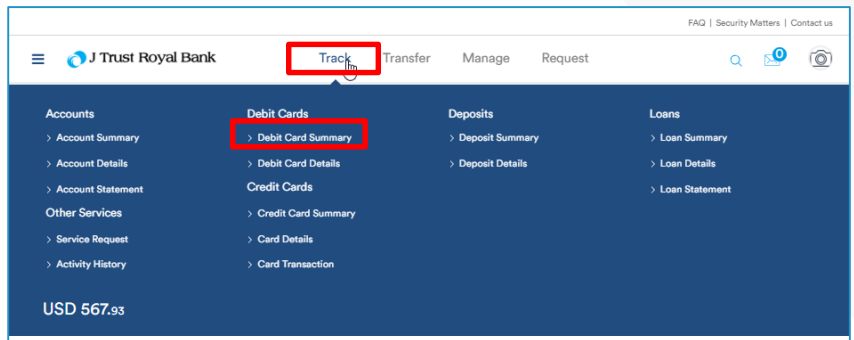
FAQ | Security Matters | Contact us

J Trust Royal Bank

Track Transfer Manage Request

0

Accounts
> Account Summary
> Account Details
> Account Statement

Other Services
> Service Request
> Activity History

Debit Cards
> Debit Card Summary
> Debit Card Details

Credit Cards
> Credit Card Summary
> Card Details
> Card Transaction

Deposits
> Deposit Summary
> Deposit Details

Loans
> Loan Summary
> Loan Details
> Loan Statement

USD 567.93